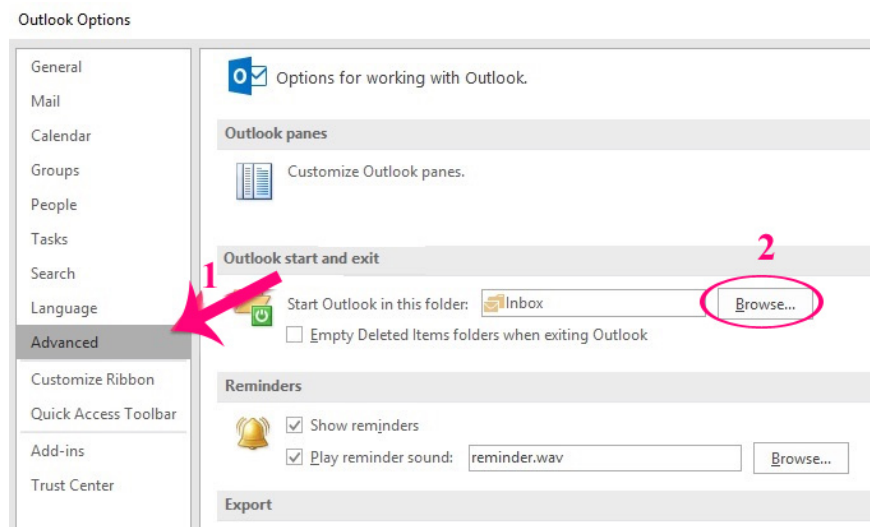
Outlook Options

General
Mail
Calendar
Groups
People
Tasks
Search
Language
Advanced
Customize Ribbon
Quick Access Toolbar
Add-ins
Trust Center

Options for working with Outlook.

Outlook panes

Customize Outlook panes.

Outlook start and exit

Start Outlook in this folder: Inbox Browse...

Empty Deleted Items folders when exiting Outlook

Reminders

Show reminders

Play reminder sound: reminder.wav Browse...

Export

1

2